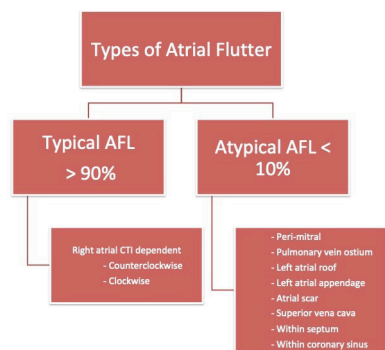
Types of Atrial Flutter

Typical AFL > 90%

Atypical AFL < 10%

Right atrial CTI dependent
- Counterclockwise
- Clockwise

- Peri-mitral
- Pulmonary vein ostium
- Left atrial roof
- Left atrial appendage
- Atrial scar
- Superior vena cava
- Within septum
- Within coronary sinus